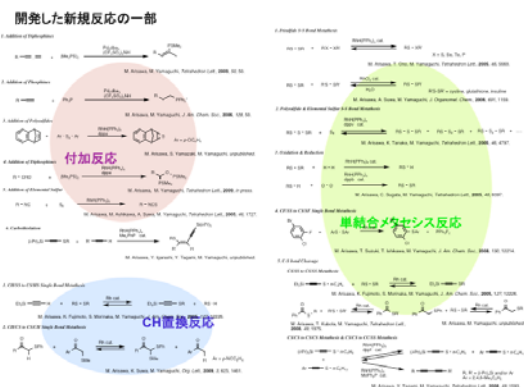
開発した新規反応の一部

1. Addition of Diphosphines

M. Arisawa, M. Yamaguchi, Tetrahedron Lett. 2005, 58, 50.

2. Addition of Phosphines

M. Arisawa, M. Yamaguchi, J. Am. Chem. Soc. 2006, 128, 50.

付加反応

M. Arisawa, S. Yamaguchi, M. Yamaguchi, unpublished.

M. Arisawa, M. Yamaguchi, Tetrahedron Lett. 2009, in press.

M. Arisawa, M. Ashikawa, A. Suwa, M. Yamaguchi, Tetrahedron Lett. 2005, 46, 1727.

M. Arisawa, Y. Igarashi, Y. Tagami, M. Yamaguchi, unpublished.

CH置換反応

M. Arisawa, K. Suwa, M. Yamaguchi, Org. Lett. 2009, 3, 625, 1463.

M. Arisawa, S. Yamada, M. Yamaguchi, Tetrahedron Lett. 2005, 48, 6686.

M. Arisawa, A. Suwa, M. Yamaguchi, J. Organomet. Chem. 2006, 691, 1159.

M. Arisawa, K. Tanaka, M. Yamaguchi, Tetrahedron Lett. 2005, 46, 4797.

M. Arisawa, C. Sugata, M. Yamaguchi, Tetrahedron Lett. 2005, 46, 6097.

単結合メタセシス反応

M. Arisawa, T. Suzuki, T. Ishikawa, M. Yamaguchi, J. Am. Chem. Soc. 2008, 130, 12214.

M. Arisawa, K. Fujimoto, S. Morinaka, M. Yamaguchi, J. Am. Chem. Soc. 2005, 127, 12226.

M. Arisawa, T. Kubota, M. Yamaguchi, Tetrahedron Lett. 2008, 49, 1975.

M. Arisawa, M. Yamaguchi, unpublished.

M. Arisawa, Y. Tagami, M. Yamaguchi, Tetrahedron Lett. 2008.